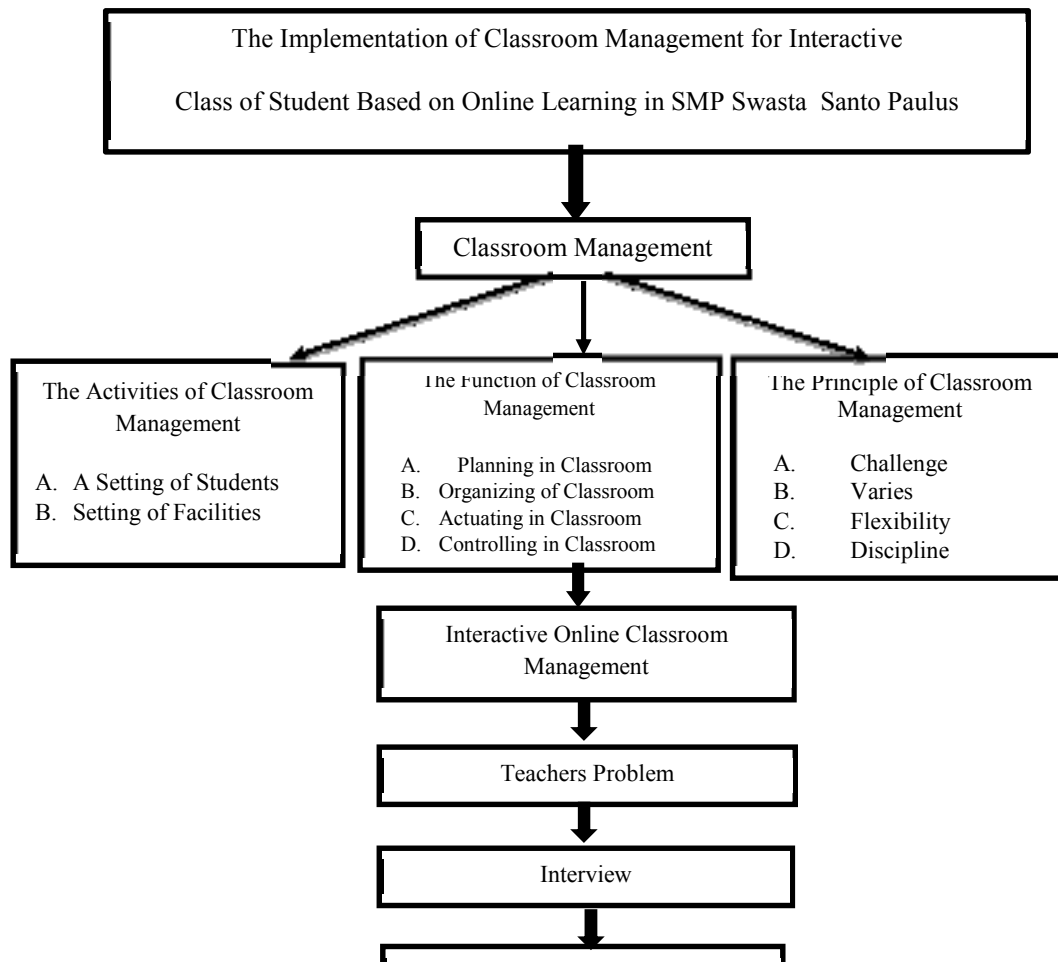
The Implementation of Classroom Management for Interactive Class of Student Based on Online Learning in SMP Swasta Santo Paulus

Classroom Management

The Activities of Classroom Management

A. A Setting of Students
B. Setting of Facilities

The Function of Classroom Management

A. Planning in Classroom
B. Organizing of Classroom
C. Actuating in Classroom
D. Controlling in Classroom

The Principle of Classroom Management

A. Challenge
B. Varies
C. Flexibility
D. Discipline

Interactive Online Classroom Management

Teachers Problem

Interview